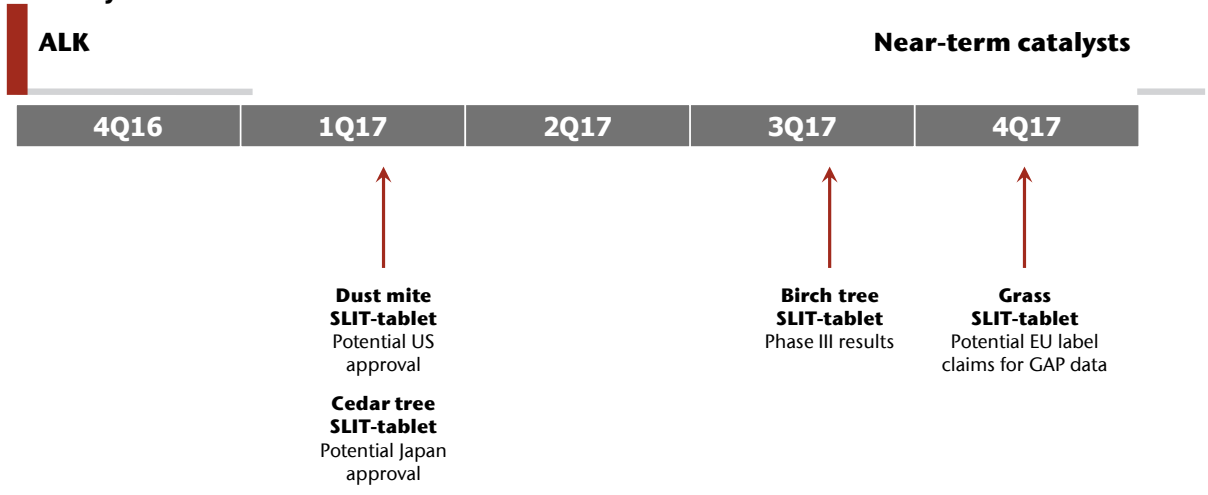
ALK

Near-term catalysts

4Q16

1Q17

2Q17

3Q17

4Q17

**Dust mite SLIT-tablet**
Potential US approval

**Cedar tree SLIT-tablet**
Potential Japan approval

**Birch tree SLIT-tablet**
Phase III results

**Grass SLIT-tablet**
Potential EU label claims for GAP data